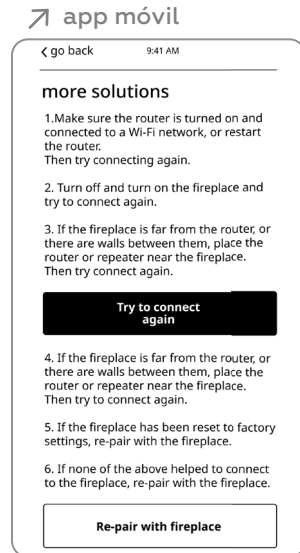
↗ app móvil

go back
9:41 AM

more solutions

1.Make sure the router is turned on and connected to a Wi-Fi network, or restart the router.
Then try connecting again.

2. Turn off and turn on the fireplace and try to connect again.

3. If the fireplace is far from the router, or there are walls between them, place the router or repeater near the fireplace. Then try connect again.

Try to connect again

4. If the fireplace is far from the router, or there are walls between them, place the router or repeater near the fireplace. Then try to connect again.

5. If the fireplace has been reset to factory settings, re-pair with the fireplace.

6. If none of the above helped to connect to the fireplace, re-pair with the fireplace.

Re-pair with fireplace